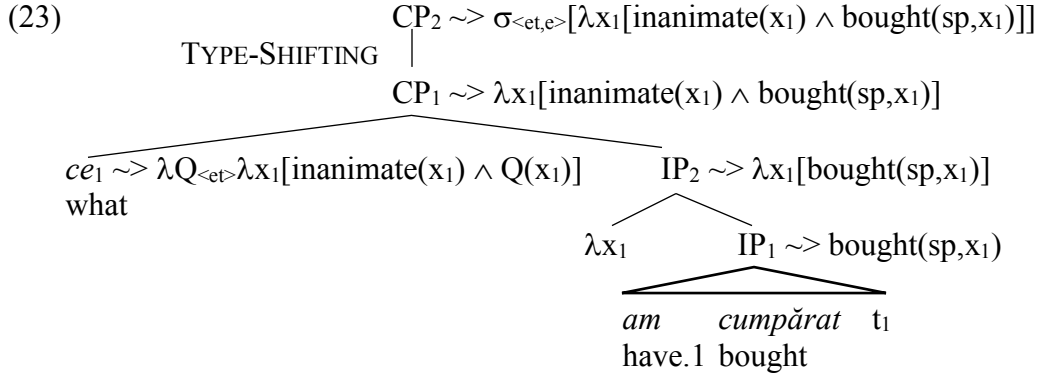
(23)

$CP_2$ ~> $\sigma_{<et,e>}[\lambda x_1[\text{inanimate}(x_1) \wedge \text{bought}(sp,x_1)]]$

TYPE-SHIFTING

$CP_1$ ~> $\lambda x_1[\text{inanimate}(x_1) \wedge \text{bought}(sp,x_1)]$

*ce*$_1$ ~> $\lambda Q_{<et>}\lambda x_1[\text{inanimate}(x_1) \wedge Q(x_1)]$
what

$IP_2$ ~> $\lambda x_1[\text{bought}(sp,x_1)]$

$\lambda x_1$

$IP_1$ ~> $\text{bought}(sp,x_1)$

*am* *cumpărat* $t_1$
have.1 bought